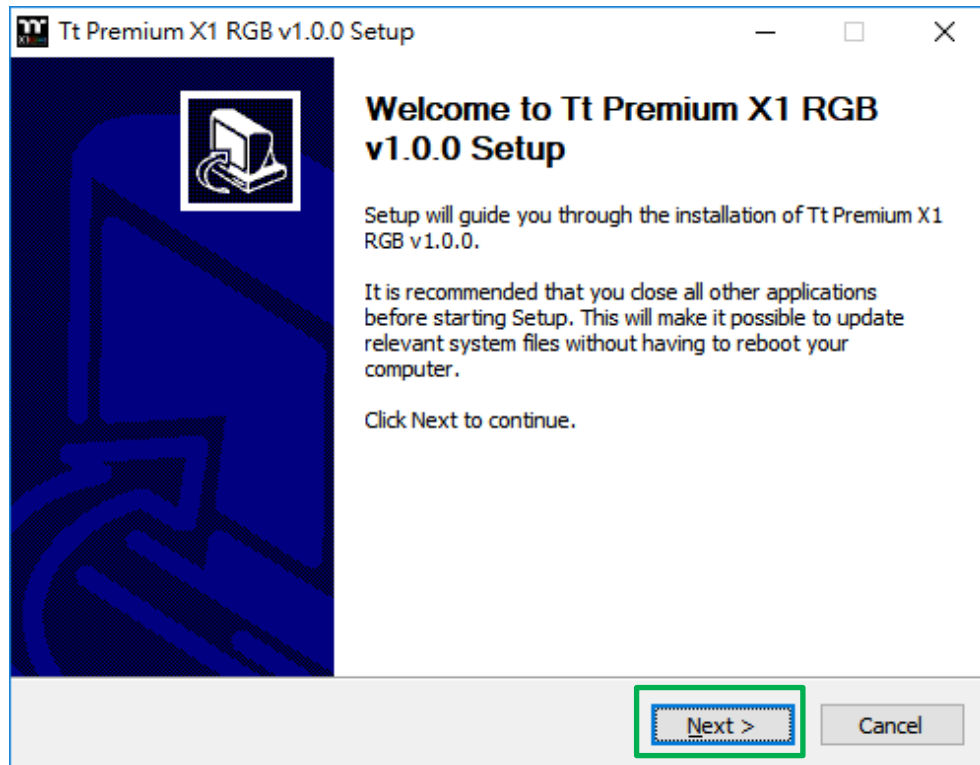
Tt Premium X1 RGB v1.0.0 Setup

Welcome to Tt Premium X1 RGB v1.0.0 Setup

Setup will guide you through the installation of Tt Premium X1 RGB v1.0.0.

It is recommended that you close all other applications before starting Setup. This will make it possible to update relevant system files without having to reboot your computer.

Click Next to continue.

Next >

Cancel